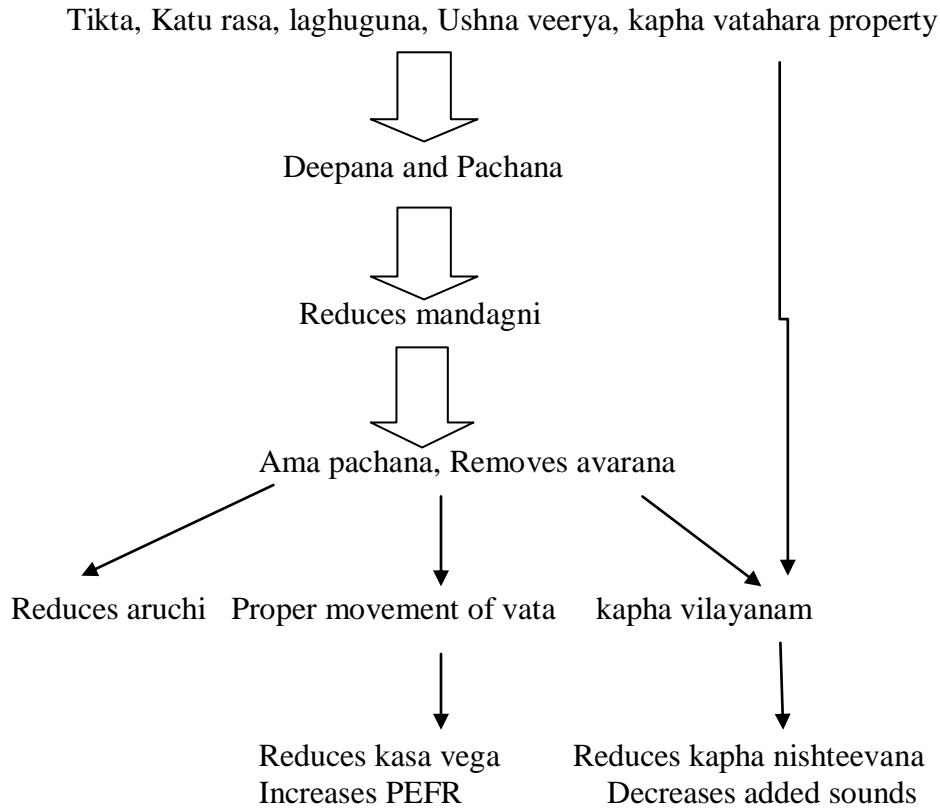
Tikta, Katu rasa, laghuguna, Ushna veerya, kapha vatahara property

Deepana and Pachana

Reduces mandagni

Ama pachana, Removes avarana

Reduces aruchi

Proper movement of vata

kapha vilayanam

Reduces kasa vega
Increases PEFR

Reduces kapha nishteevana
Decreases added sounds